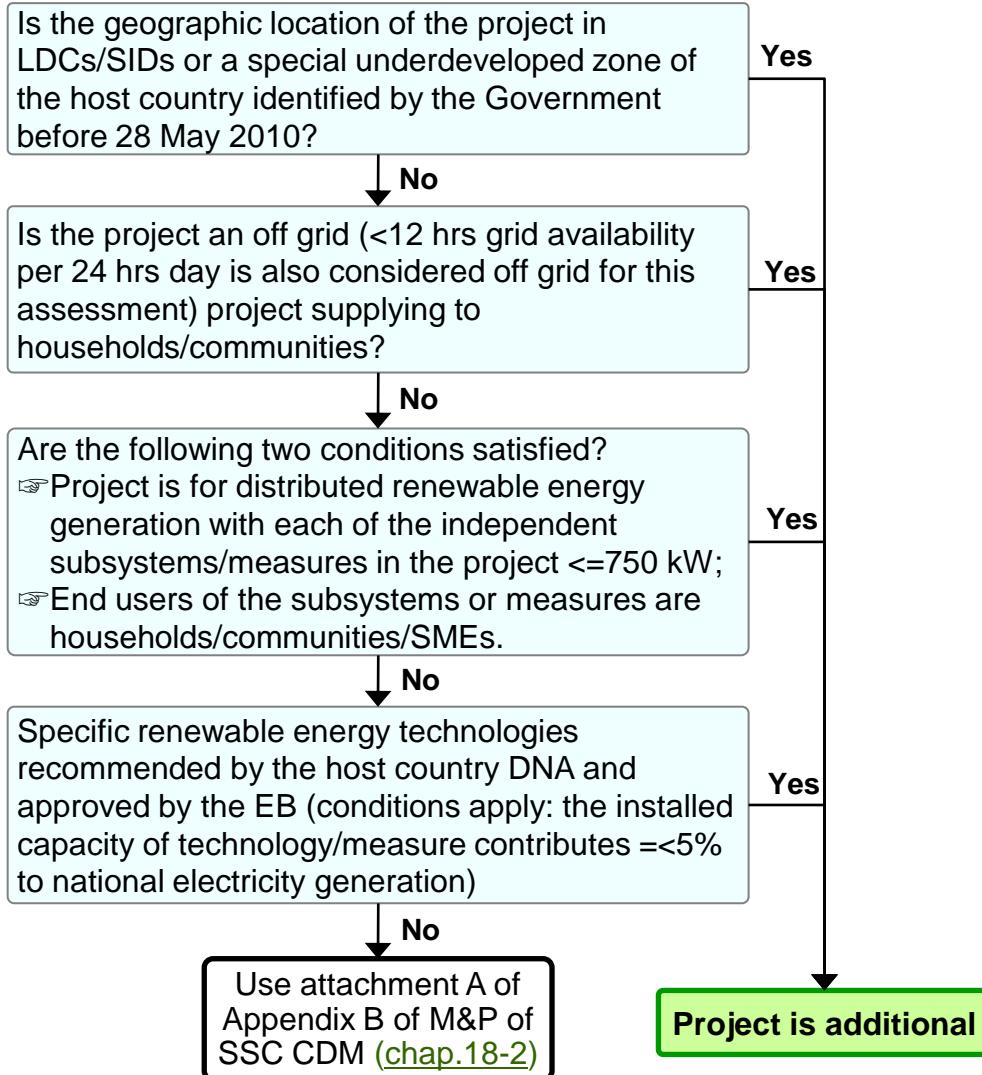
Is the geographic location of the project in LDCs/SIDs or a special underdeveloped zone of the host country identified by the Government before 28 May 2010?

Yes

No

Is the project an off grid (<12 hrs grid availability per 24 hrs day is also considered off grid for this assessment) project supplying to households/communities?

Yes

No

Are the following two conditions satisfied?
☞Project is for distributed renewable energy generation with each of the independent subsystems/measures in the project <=750 kW;
☞End users of the subsystems or measures are households/communities/SMEs.

Yes

No

Specific renewable energy technologies recommended by the host country DNA and approved by the EB (conditions apply: the installed capacity of technology/measure contributes =<5% to national electricity generation)

Yes

No

Use attachment A of Appendix B of M&P of SSC CDM (chap.18-2)

Project is additional